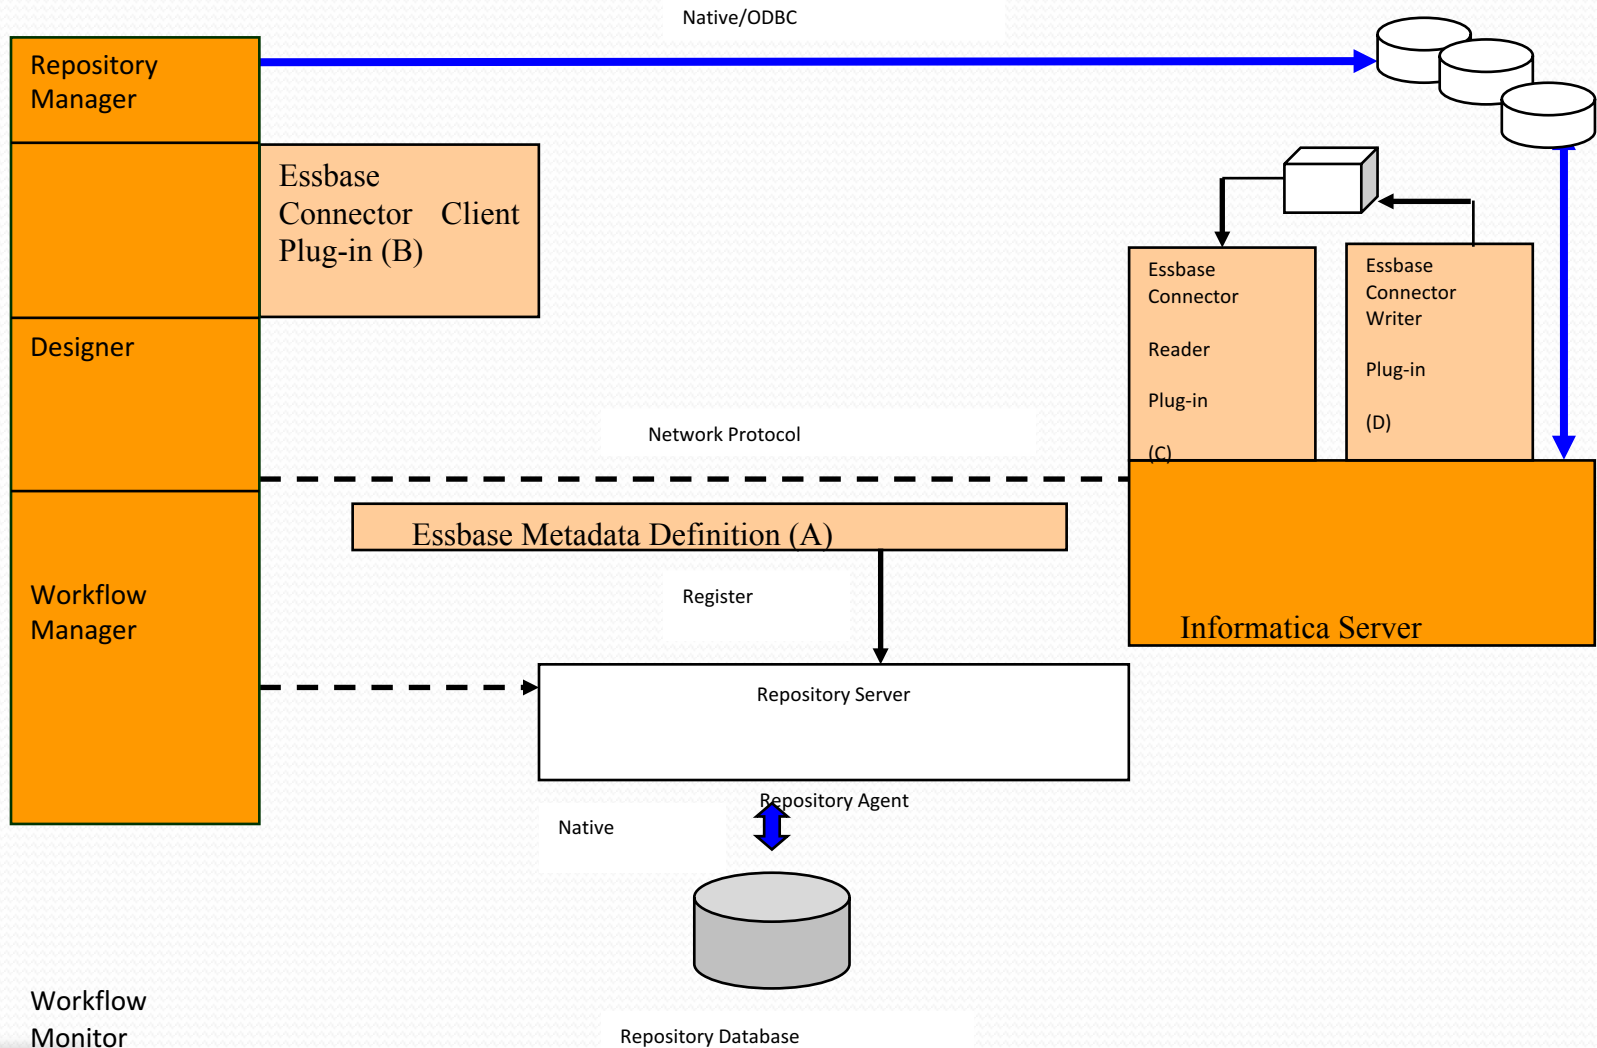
Native/ODBC

Repository Manager

Essbase Connector Client Plug-in (B)

Designer

Essbase Connector

Reader

Plug-in

(C)

Essbase Connector Writer

Plug-in

(D)

Network Protocol

Essbase Metadata Definition (A)

Workflow Manager

Register

Informatica Server

Repository Server

Repository Agent

Native

Workflow Monitor

Repository Database